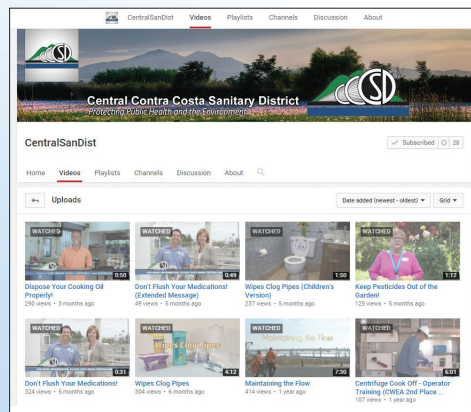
CentralSanDist Videos Playlists Channels Discussion About

CSD

Central Contra Costa Sanitary District
Protecting Public Health and the Environment

CSD

CentralSanDist

Subscribed 28

Home Videos Playlists Channels Discussion About

Uploads

Date added (newest - oldest) Grid

WATCHED 0:50
Dispose Your Cooking Oil Properly!
290 views • 3 months ago

WATCHED 0:49
Don't Flush Your Medications! (Extended Message)
49 views • 5 months ago

WATCHED 1:50
Wipes Clog Pipes (Children's Version)
237 views • 5 months ago

WATCHED 1:12
Keep Pesticides Out of the Garden!
125 views • 5 months ago

WATCHED 0:31
Don't Flush Your Medications!
324 views • 5 months ago

WATCHED Wipes Clog Pipes 4:12
Wipes Clog Pipes
304 views • 5 months ago

WATCHED Maintaining the Flow 7:30
Maintaining the Flow
414 views • 1 year ago

WATCHED 6:01
Centrifuge Cook Off - Operator Training (CWEA 2nd Place...
107 views • 1 year ago